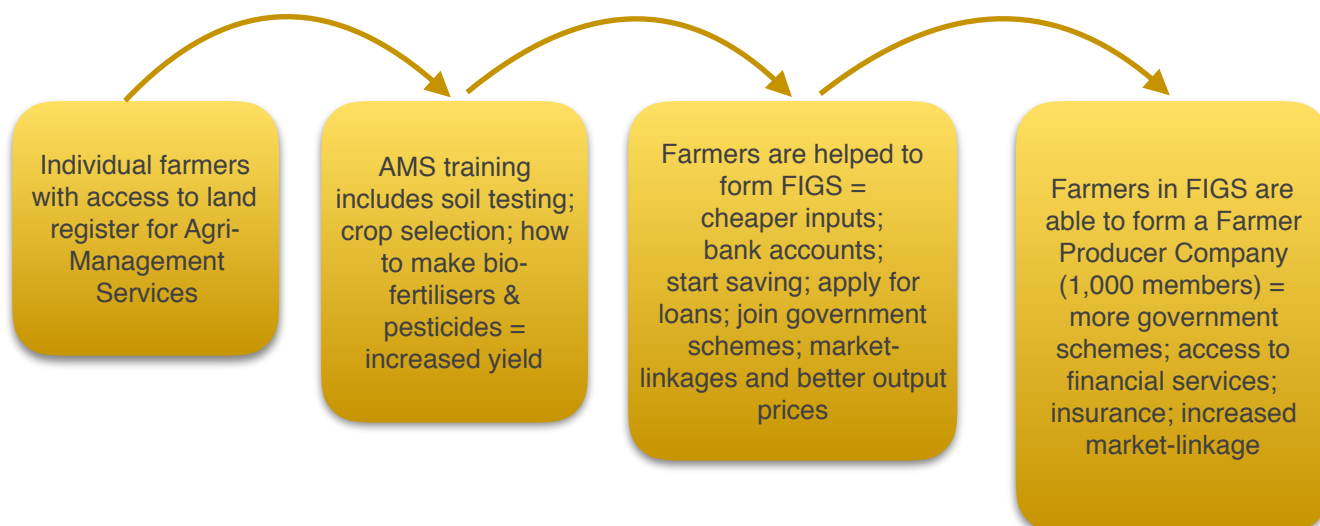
Individual farmers with access to land register for Agri-Management Services

AMS training includes soil testing; crop selection; how to make bio-fertilisers & pesticides = increased yield

Farmers are helped to form FIGS = cheaper inputs; bank accounts; start saving; apply for loans; join government schemes; market-linkages and better output prices

Farmers in FIGS are able to form a Farmer Producer Company (1,000 members) = more government schemes; access to financial services; insurance; increased market-linkage